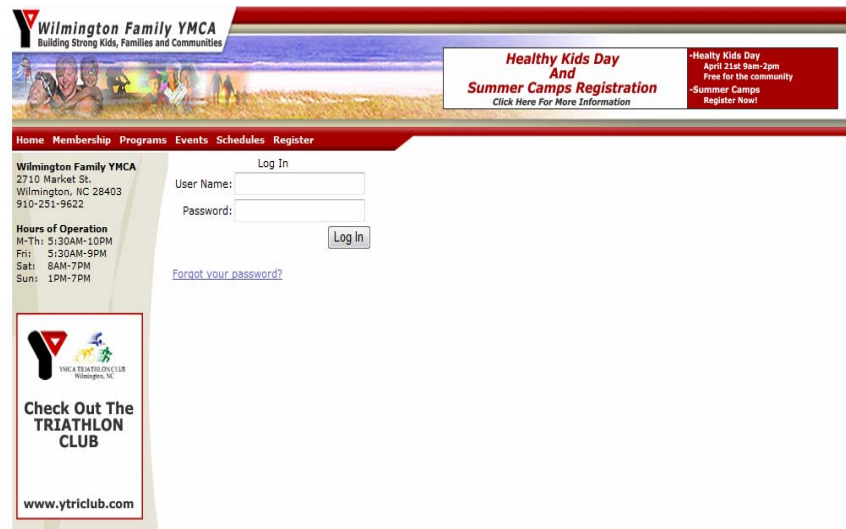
Wilmington Family YMCA
Building Strong Kids, Families and Communities

Healthy Kids Day
And
Summer Camps Registration
Click Here For More Information

-Healty Kids Day
April 21st 9am-2pm
Free for the community
-Summer Camps
Register Now!

Home Membership Programs Events Schedules Register

Wilmington Family YMCA
2710 Market St.
Wilmington, NC 28403
910-251-9622

Hours of Operation
M-Th: 5:30AM-10PM
Fri: 5:30AM-9PM
Sat: 8AM-7PM
Sun: 1PM-7PM

YMCA TRIATHLON CLUB
Wilmington, NC

Check Out The TRIATHLON CLUB

www.ytriclub.com

Log In
User Name:
Password:
Log In

Forgot your password?